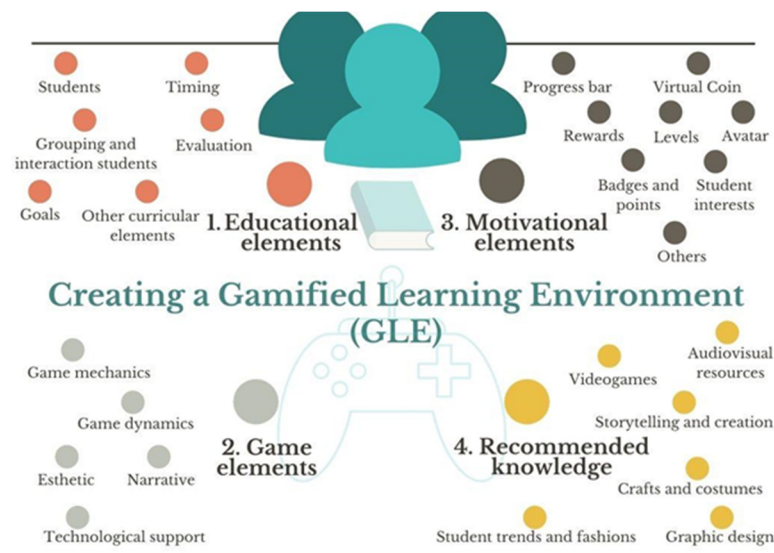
Students

Timing

Grouping and interaction students

Evaluation

Goals

Other curricular elements

1. Educational elements

Progress bar

Virtual Coin

Rewards

Levels

Avatar

Badges and points

Student interests

Others

3. Motivational elements

Creating a Gamified Learning Environment (GLE)

Game mechanics

Game dynamics

Esthetic

Narrative

Technological support

2. Game elements

Videogames

Audiovisual resources

Storytelling and creation

Crafts and costumes

Student trends and fashions

Graphic design

4. Recommended knowledge